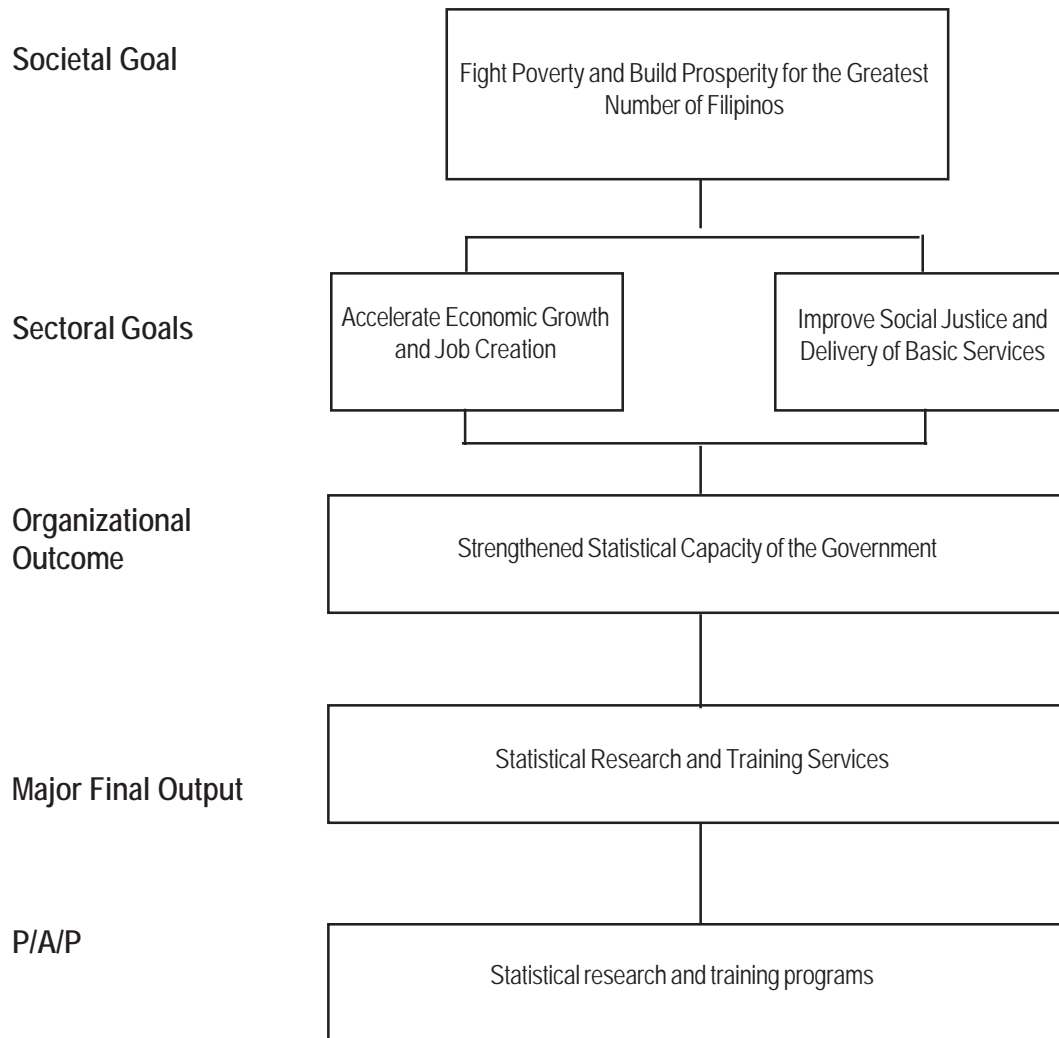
Societal Goal

Fight Poverty and Build Prosperity for the Greatest Number of Filipinos

Sectoral Goals

Accelerate Economic Growth and Job Creation

Improve Social Justice and Delivery of Basic Services

Organizational Outcome

Strengthened Statistical Capacity of the Government

Major Final Output

Statistical Research and Training Services

P/A/P

Statistical research and training programs